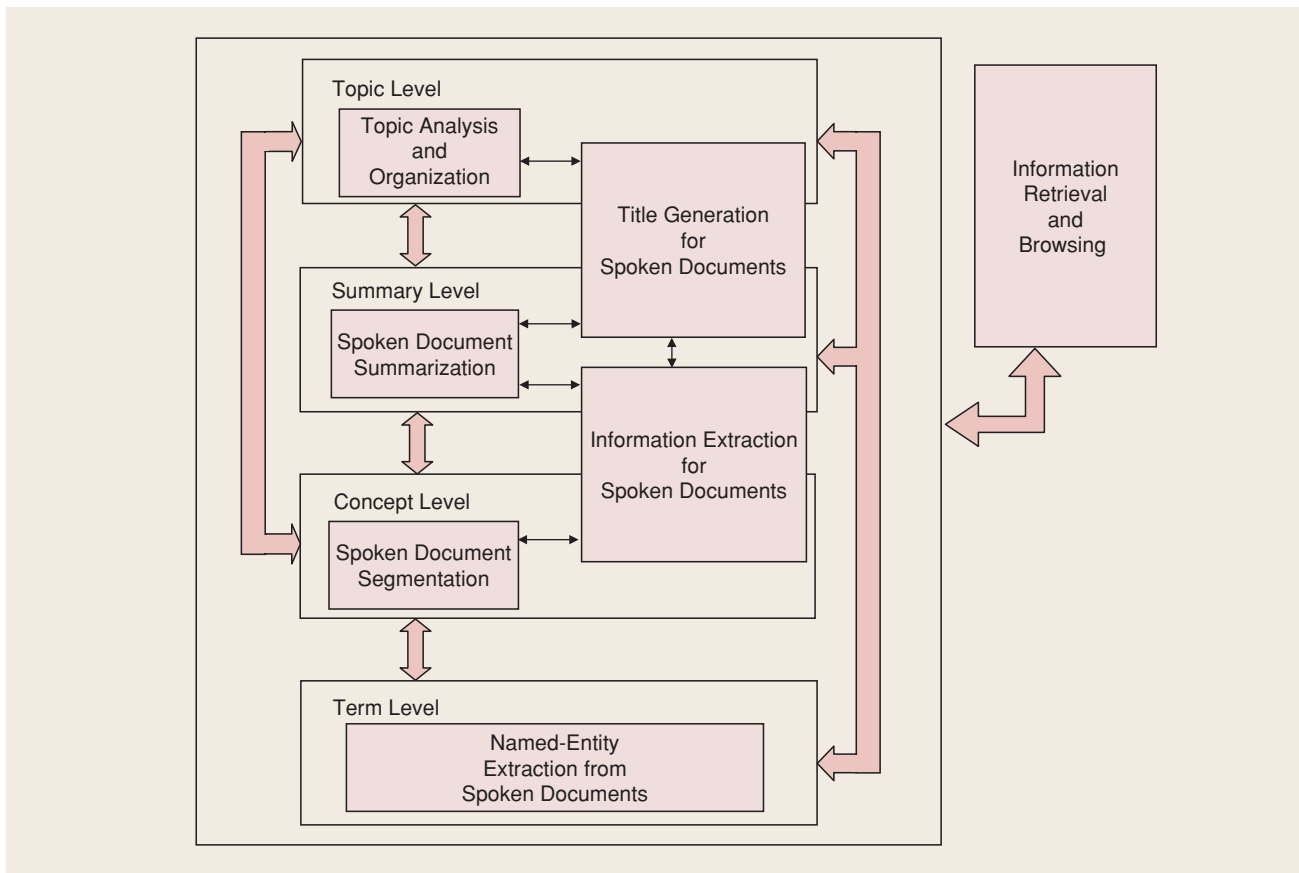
Topic Level

Topic Analysis and Organization

Title Generation for Spoken Documents

Information Retrieval and Browsing

Summary Level

Spoken Document Summarization

Information Extraction for Spoken Documents

Concept Level

Spoken Document Segmentation

Term Level

Named-Entity Extraction from Spoken Documents